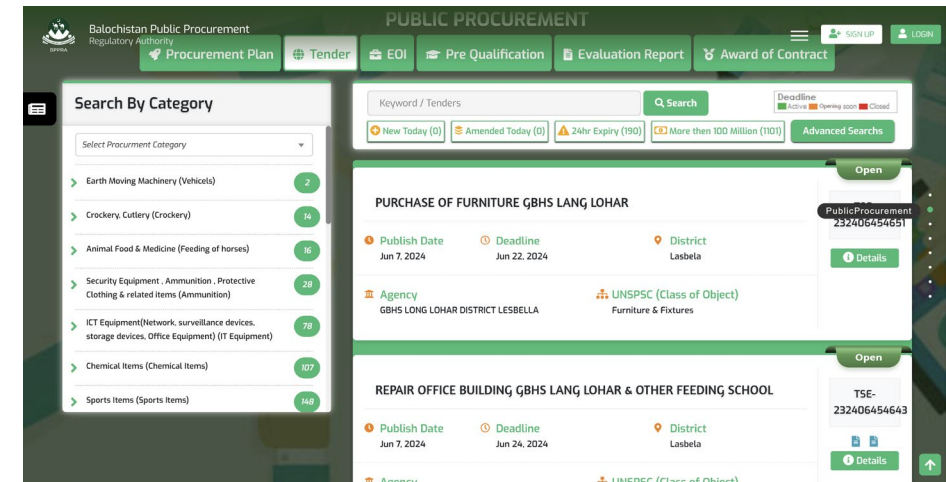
Balochistan Public Procurement Regulatory Authority

BPPRA

PUBLIC PROCUREMENT

SIGN UP LOGIN

Procurement Plan Tender EOI Pre Qualification Evaluation Report Award of Contract

Search By Category

Select Procurment Category

Earth Moving Machinery (Vehicels) 2

Crockery, Cutlery (Crockery) 14

Animal Food & Medicine (Feeding of horses) 16

Security Equipment , Ammunition , Protective Clothing & related items (Ammunition) 28

ICT Equipment(Network, surveillance devices, storage devices, Office Equipment) (IT Equipment) 78

Chemical Items (Chemical Items) 107

Sports Items (Sports Items) 148

Keyword / Tenders

Search

Deadline
Active Opening soon Closed

New Today (0) Amended Today (0) 24hr Expiry (190) More then 100 Million (1101) Advanced Searchs

Open

PURCHASE OF FURNITURE GBHS LANG LOHAR

PublicProcurement

232406454651

Publish Date
Jun 7, 2024

Deadline
Jun 22, 2024

District
Lasbela

Details

Agency
GBHS LONG LOHAR DISTRICT LESBELLA

UNSPSC (Class of Object)
Furniture & Fixtures

Open

REPAIR OFFICE BUILDING GBHS LANG LOHAR & OTHER FEEDING SCHOOL

TSE-232406454643

Publish Date
Jun 7, 2024

Deadline
Jun 24, 2024

District
Lasbela

Details

Agency

UNSPSC (Class of Object)